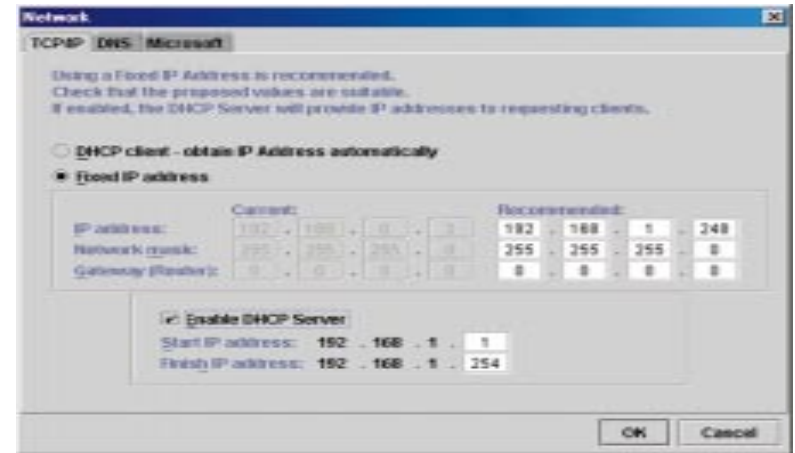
Network

TCP/IP DNS Microsoft

Using a Fixed IP Address is recommended.
Check that the proposed values are suitable.
If enabled, the DHCP Server will provide IP addresses to requesting clients.

DHCP client - obtain IP Address automatically

Fixed IP address

| | Current: | Recommended: |
|---|---|---|
| IP address: | 192 . 168 . 0 . 3 | 192 . 168 . 1 . 240 |
| Network mask: | 255 . 255 . 255 . 0 | 255 . 255 . 255 . 0 |
| Gateway (Router): | 0 . 0 . 0 . 0 | 0 . 0 . 0 . 0 |

Enable DHCP Server
Start IP address: 192 . 168 . 1 . 1
Finish IP address: 192 . 168 . 1 . 254

OK Cancel